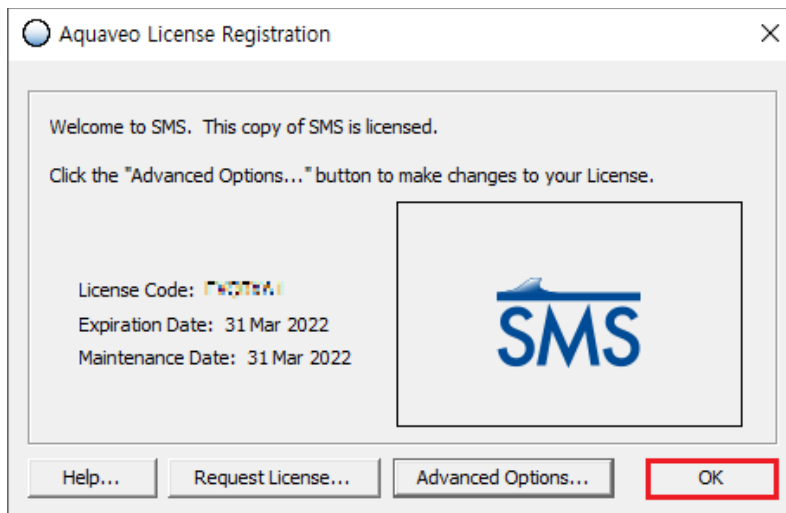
Aquaveo License Registration

Welcome to SMS. This copy of SMS is licensed.

Click the "Advanced Options..." button to make changes to your License.

License Code: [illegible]

Expiration Date: 31 Mar 2022

Maintenance Date: 31 Mar 2022

SMS

Help...

Request License...

Advanced Options...

OK